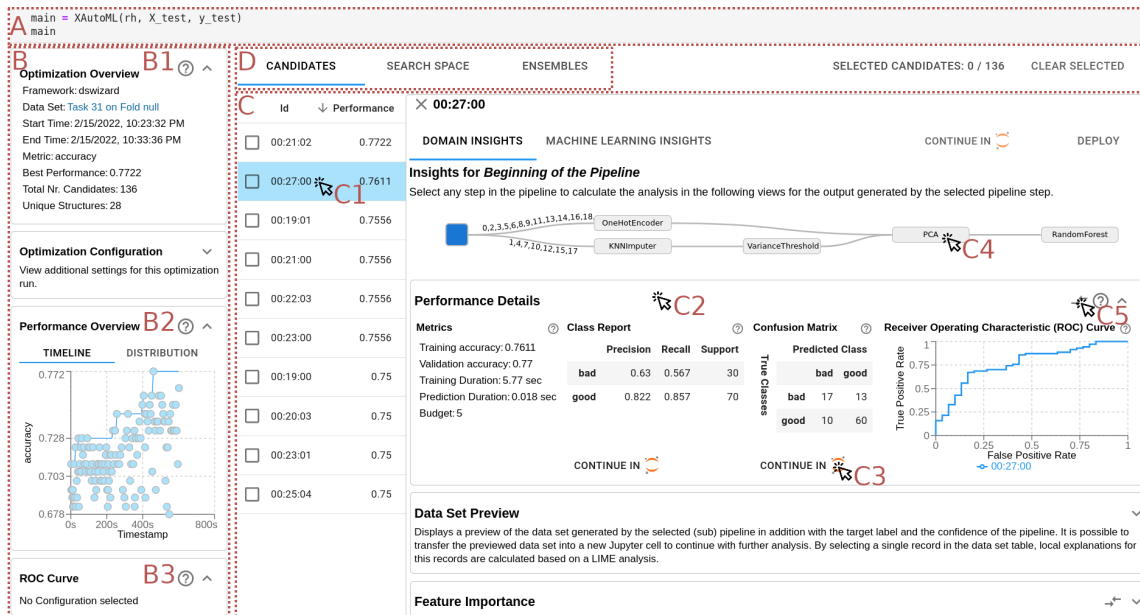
A main = XAutoML(rh, X_test, y_test)
main

B B1
Optimization Overview
Framework: dswizard
Data Set: Task 31 on Fold null
Start Time: 2/15/2022, 10:23:32 PM
End Time: 2/15/2022, 10:33:36 PM
Metric: accuracy
Best Performance: 0.7722
Total Nr. Candidates: 136
Unique Structures: 28

Optimization Configuration
View additional settings for this optimization run.

Performance Overview B2
TIMELINE DISTRIBUTION
0.772
0.728
0.703
0.678
accuracy
0s 200s 400s 800s
Timestamp

ROC Curve B3
No Configuration selected

D CANDIDATES SEARCH SPACE ENSEMBLES
SELECTED CANDIDATES: 0 / 136 CLEAR SELECTED

C
| Id | Performance |
|---|---|
| 00:21:02 | 0.7722 |
| 00:27:00 C1 | 0.7611 |
| 00:19:01 | 0.7556 |
| 00:21:00 | 0.7556 |
| 00:22:03 | 0.7556 |
| 00:23:00 | 0.7556 |
| 00:19:00 | 0.75 |
| 00:20:03 | 0.75 |
| 00:23:01 | 0.75 |
| 00:25:04 | 0.75 |

00:27:00
DOMAIN INSIGHTS MACHINE LEARNING INSIGHTS CONTINUE IN DEPLOY

Insights for Beginning of the Pipeline
Select any step in the pipeline to calculate the analysis in the following views for the output generated by the selected pipeline step.
0,2,3,5,6,8,9,11,13,14,16,18 OneHotEncoder
1,4,7,10,12,15,17 KNNImputer VarianceThreshold
PCA C4 RandomForest

Performance Details C2 C5
Metrics
Training accuracy: 0.7611
Validation accuracy: 0.77
Training Duration: 5.77 sec
Prediction Duration: 0.018 sec
Budget: 5

Class Report
| | Precision | Recall | Support |
|---|---|---|---|
| bad | 0.63 | 0.567 | 30 |
| good | 0.822 | 0.857 | 70 |

Confusion Matrix
Predicted Class
True Classes
| | bad | good |
|---|---|---|
| bad | 17 | 13 |
| good | 10 | 60 |

Receiver Operating Characteristic (ROC) Curve
True Positive Rate
1 0.75 0.5 0.25 0
0 0.25 0.5 0.75 1
False Positive Rate
00:27:00

CONTINUE IN CONTINUE IN C3

Data Set Preview
Displays a preview of the data set generated by the selected (sub) pipeline in addition with the target label and the confidence of the pipeline. It is possible to transfer the previewed data set into a new Jupyter cell to continue with further analysis. By selecting a single record in the data set table, local explanations for this records are calculated based on a LIME analysis.

Feature Importance